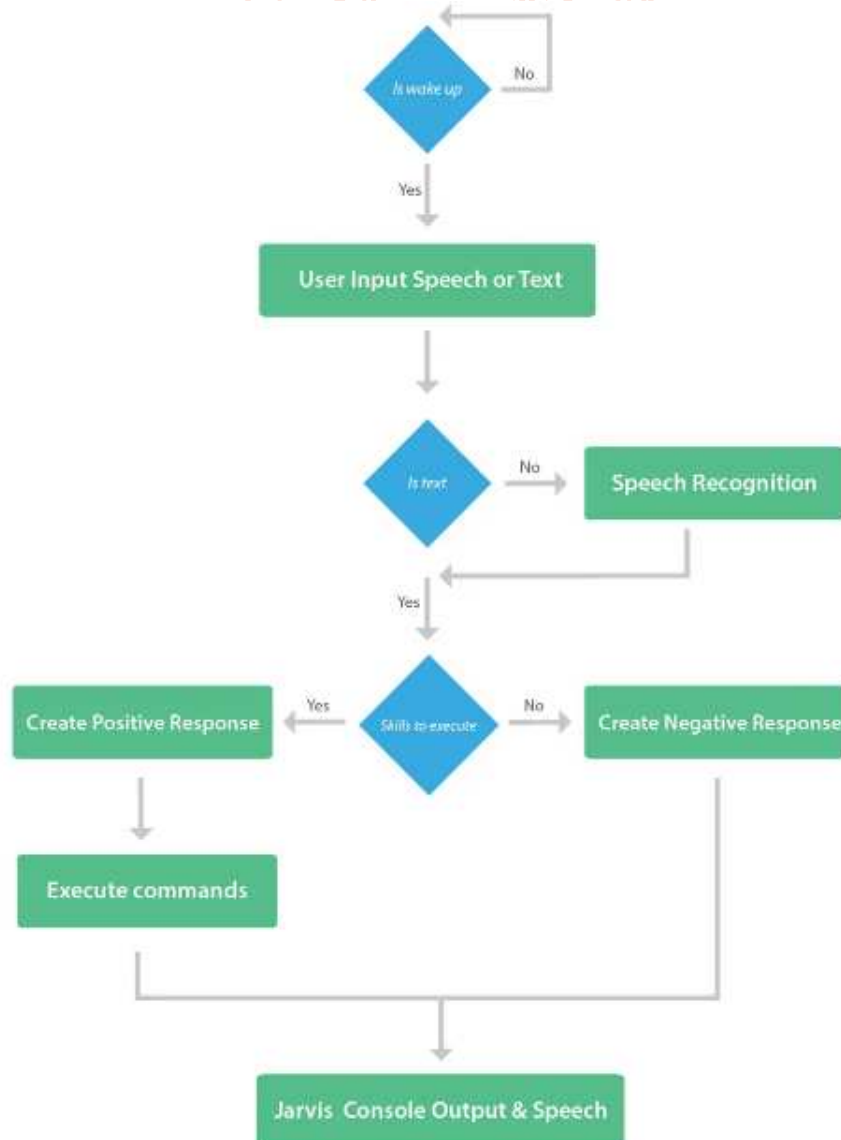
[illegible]

Is wake up

No

Yes

User Input Speech or Text

Is text

No

Speech Recognition

Yes

Create Positive Response

Yes

Skills to execute

No

Create Negative Response

Execute commands

Jarvis Console Output & Speech